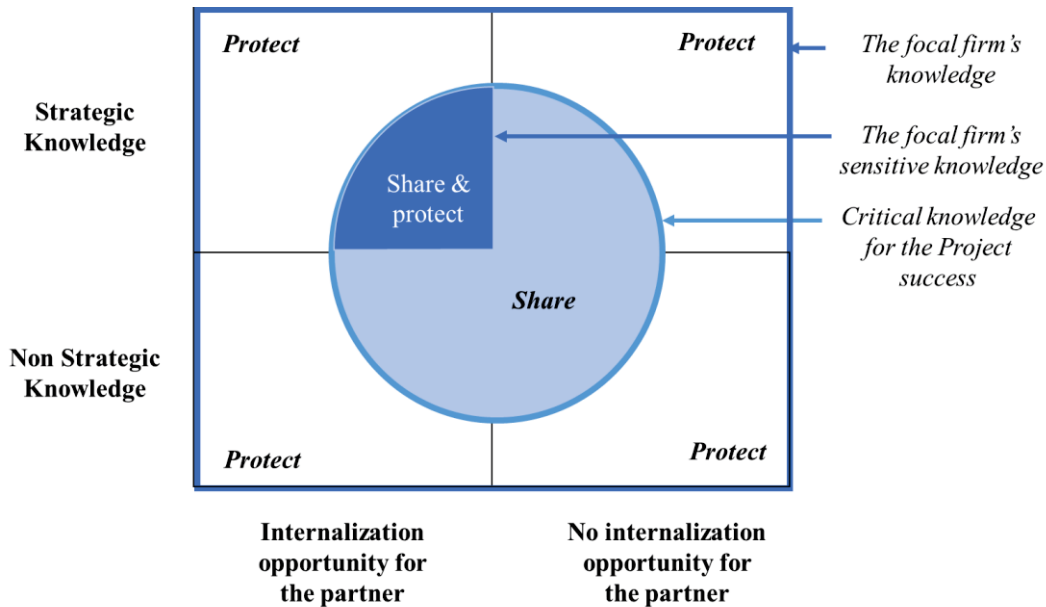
Protect

Protect

The focal firm's knowledge

Strategic Knowledge

Share & protect

The focal firm's sensitive knowledge

Critical knowledge for the Project success

Share

Non Strategic Knowledge

Protect

Protect

Internalization opportunity for the partner

No internalization opportunity for the partner